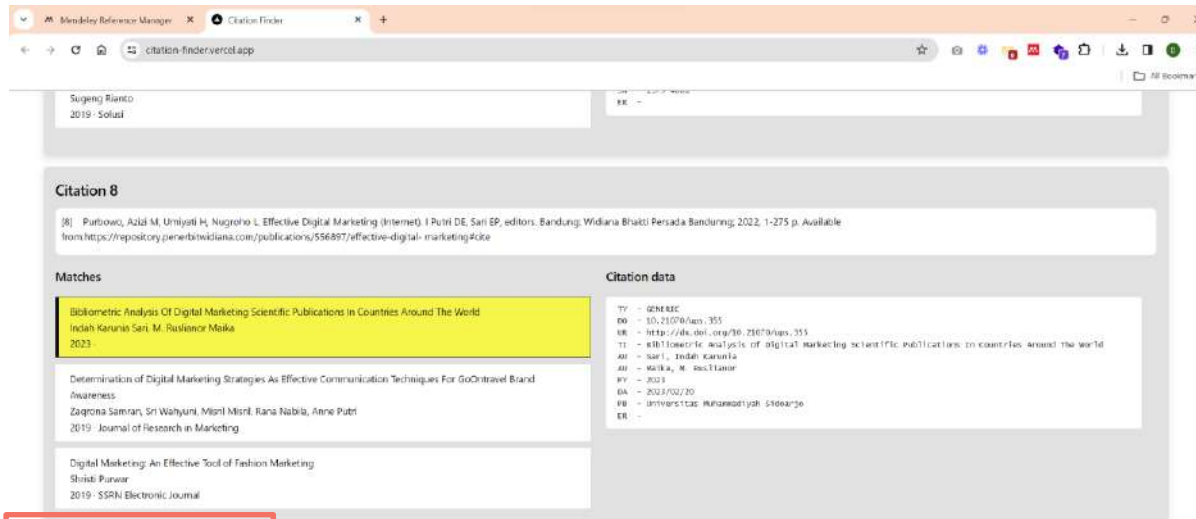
Mendeley Reference Manager
Citation Finder
citation-finder.vercel.app
All Bookmarks

Sugeng Rianto
2019 · Solusi

ER -

Citation 8

[8] Purbowo, Azizi M, Umiyati H, Nugroho L. Effective Digital Marketing (Internet). I Putri DE, Sari EP, editors. Bandung: Widiana Bhakti Persada Bandunng; 2022. 1-275 p. Available from:https://repository.penerbitwidiana.com/publications/556897/effective-digital- marketing#cite

Matches

Bibliometric Analysis Of Digital Marketing Scientific Publications In Countries Around The World
Indah Karunia Sari, M. Ruslianor Maika
2023

Determination of Digital Marketing Strategies As Effective Communication Techniques For GoOntravel Brand Awareness
Zaqrona Samran, Sri Wahyuni, Misni Misni, Rana Nabila, Anne Putri
2019 · Journal of Research in Marketing

Digital Marketing: An Effective Tool of Fashion Marketing
Shristi Purwar
2019 · SSRN Electronic Journal

Citation data

TY - GENERIC
DO - 10.21070/ups.355
UR - http://dx.doi.org/10.21070/ups.355
TI - Bibliometric Analysis Of Digital Marketing Scientific Publications In Countries Around The World
AU - Sari, Indah Karunia
AU - Maika, M. Ruslianor
PY - 2023
DA - 2023/02/20
PB - Universitas Muhammadiyah Sidoarjo
ER -